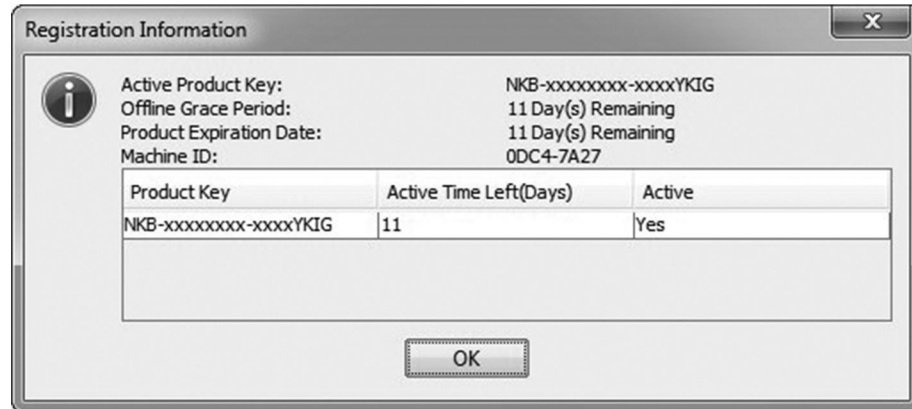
Registration Information

Active Product Key: NKB-xxxxxxxx-xxxxYKIG
Offline Grace Period: 11 Day(s) Remaining
Product Expiration Date: 11 Day(s) Remaining
Machine ID: 0DC4-7A27

| Product Key | Active Time Left(Days) | Active |
|---|---|---|
| NKB-xxxxxxxx-xxxxYKIG | 11 | Yes |

OK